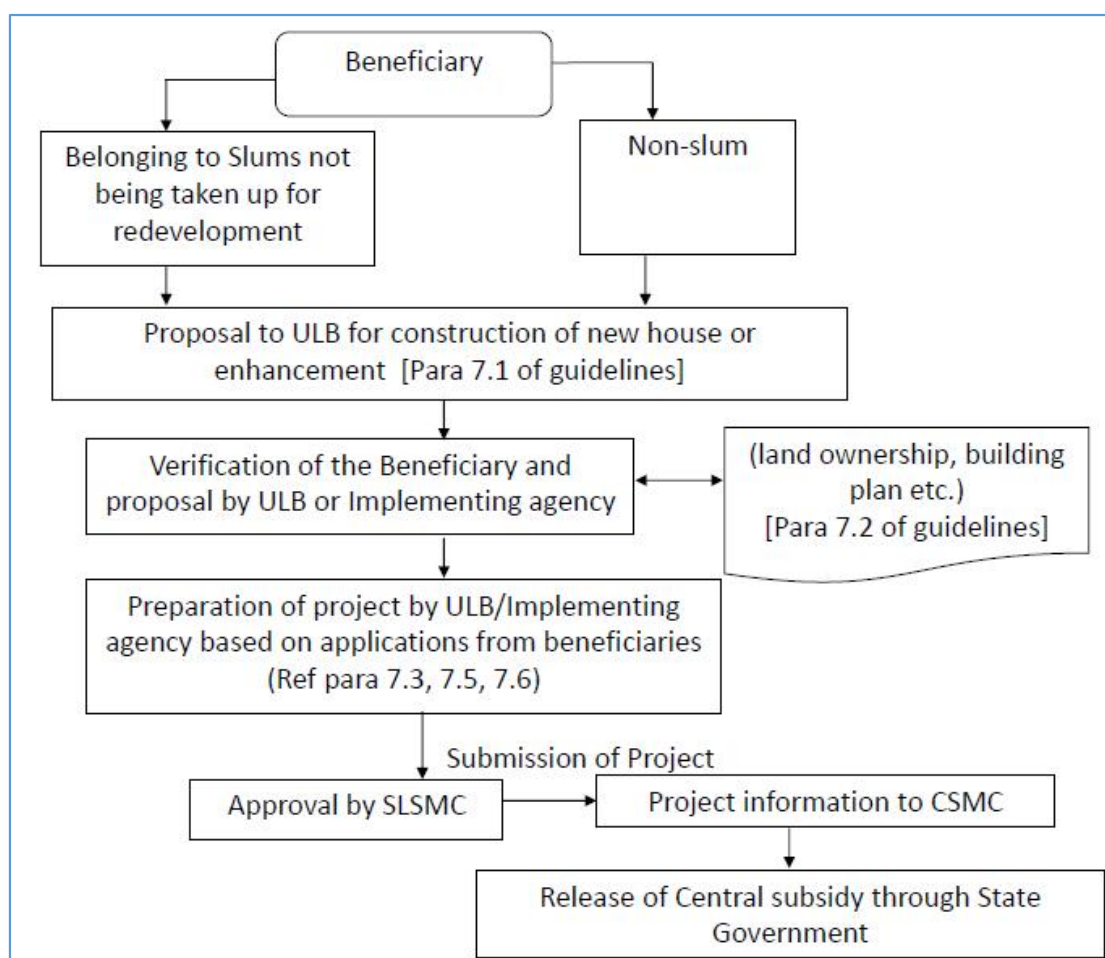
Beneficiary

Belonging to Slums not being taken up for redevelopment

Non-slum

Proposal to ULB for construction of new house or enhancement [Para 7.1 of guidelines]

Verification of the Beneficiary and proposal by ULB or Implementing agency

(land ownership, building plan etc.) [Para 7.2 of guidelines]

Preparation of project by ULB/Implementing agency based on applications from beneficiaries (Ref para 7.3, 7.5, 7.6)

Submission of Project

Approval by SLSMC

Project information to CSMC

Release of Central subsidy through State Government